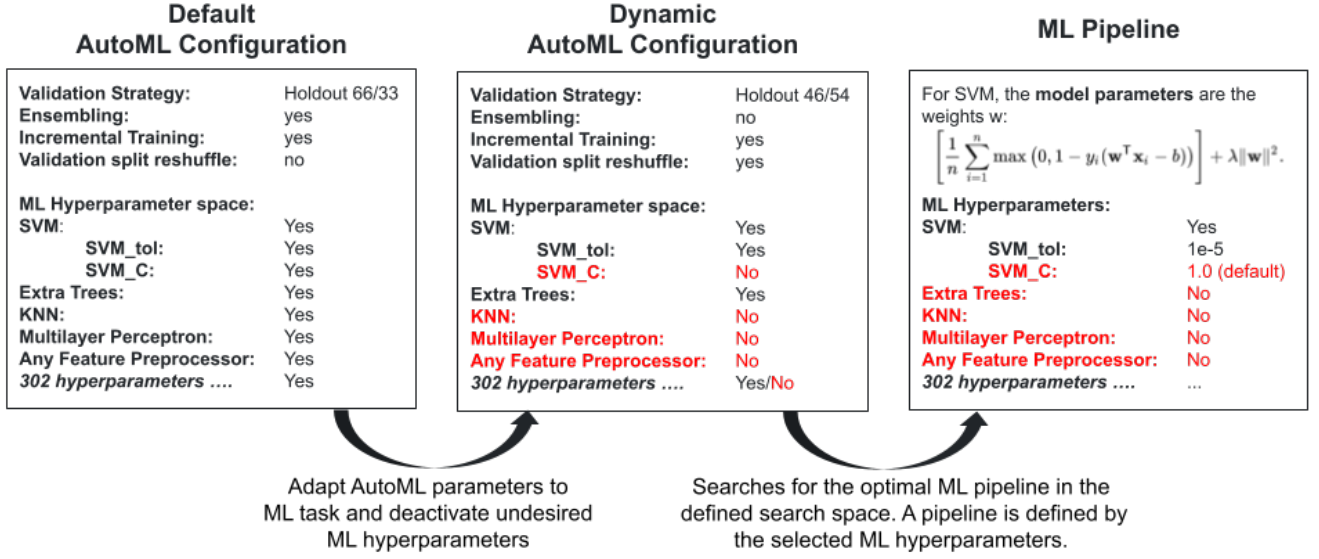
Default
AutoML Configuration

| | |
|---|---|
| **Validation Strategy:** | Holdout 66/33 |
| **Ensembling:** | yes |
| **Incremental Training:** | yes |
| **Validation split reshuffle:** | no |

**ML Hyperparameter space:**

| | |
|---|---|
| **SVM**: | Yes |
| **SVM_tol:** | Yes |
| **SVM_C:** | Yes |
| **Extra Trees:** | Yes |
| **KNN:** | Yes |
| **Multilayer Perceptron:** | Yes |
| **Any Feature Preprocessor:** | Yes |
| ***302 hyperparameters ….*** | Yes |

Dynamic
AutoML Configuration

| | |
|---|---|
| **Validation Strategy:** | Holdout 46/54 |
| **Ensembling:** | no |
| **Incremental Training:** | yes |
| **Validation split reshuffle:** | yes |

**ML Hyperparameter space:**

| | |
|---|---|
| **SVM**: | Yes |
| **SVM_tol:** | Yes |
| **SVM_C:** | No |
| **Extra Trees:** | Yes |
| **KNN:** | No |
| **Multilayer Perceptron:** | No |
| **Any Feature Preprocessor:** | No |
| ***302 hyperparameters ….*** | Yes/No |

ML Pipeline

For SVM, the **model parameters** are the weights w:

$\left[\frac{1}{n}\sum_{i=1}^{n}\max\left(0, 1-y_i(\mathbf{w}^T\mathbf{x}_i-b)\right)\right]+\lambda\|\mathbf{w}\|^2.$

**ML Hyperparameters:**

| | |
|---|---|
| **SVM**: | Yes |
| **SVM_tol:** | 1e-5 |
| **SVM_C:** | 1.0 (default) |
| **Extra Trees:** | No |
| **KNN:** | No |
| **Multilayer Perceptron:** | No |
| **Any Feature Preprocessor:** | No |
| ***302 hyperparameters ….*** | ... |

Adapt AutoML parameters to ML task and deactivate undesired ML hyperparameters

Searches for the optimal ML pipeline in the defined search space. A pipeline is defined by the selected ML hyperparameters.